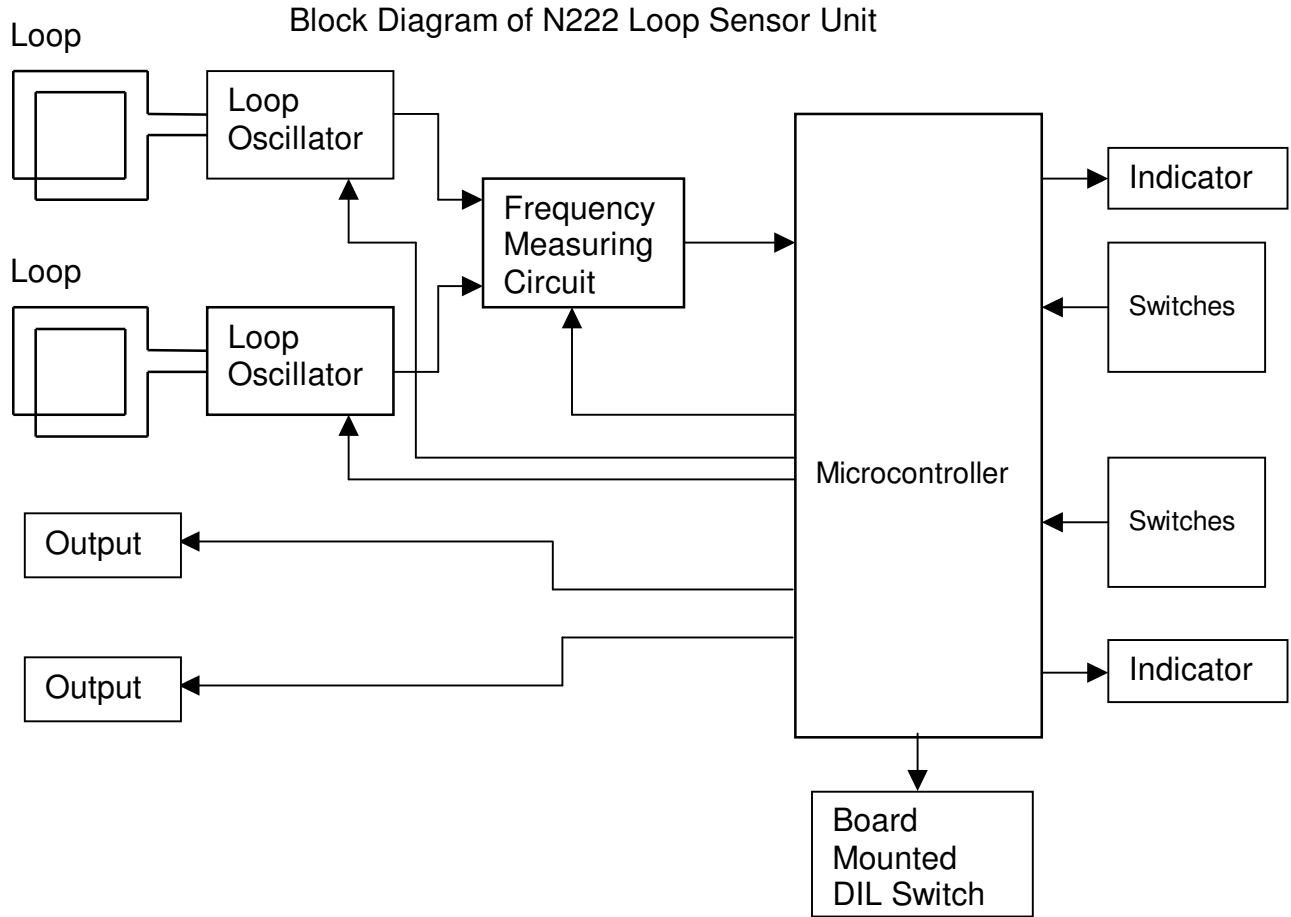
Block Diagram of N222 Loop Sensor Unit

Loop

Loop Oscillator

Frequency Measuring Circuit

Indicator

Loop

Switches

Loop Oscillator

Microcontroller

Switches

Output

Output

Indicator

Board Mounted DIL Switch